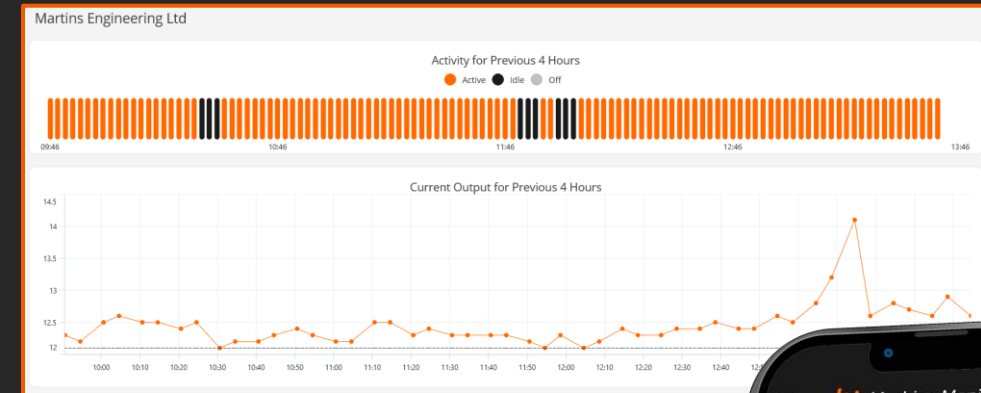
Martins Engineering Ltd

Activity for Previous 4 Hours

Active Idle Off

09:46 10:46 11:46 12:46 13:46

Current Output for Previous 4 Hours

14.5
14
13.5
13
12.5
12

10:00 10:10 10:20 10:30 10:40 10:50 11:00 11:10 11:20 11:30 11:40 11:50 12:00 12:10 12:20 12:30 12:40 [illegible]